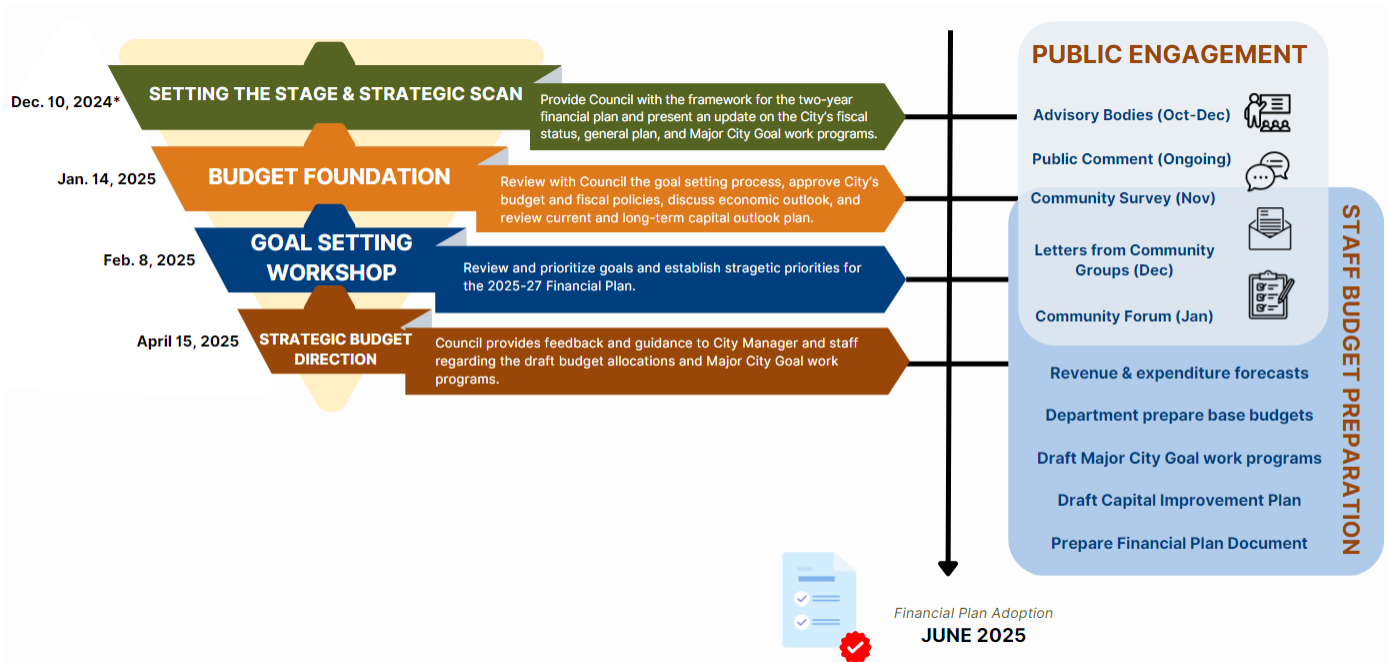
Dec. 10, 2024*

SETTING THE STAGE & STRATEGIC SCAN

Provide Council with the framework for the two-year financial plan and present an update on the City's fiscal status, general plan, and Major City Goal work programs.

Jan. 14, 2025

BUDGET FOUNDATION

Review with Council the goal setting process, approve City's budget and fiscal policies, discuss economic outlook, and review current and long-term capital outlook plan.

Feb. 8, 2025

GOAL SETTING WORKSHOP

Review and prioritize goals and establish stragetic priorities for the 2025-27 Financial Plan.

April 15, 2025

STRATEGIC BUDGET DIRECTION

Council provides feedback and guidance to City Manager and staff regarding the draft budget allocations and Major City Goal work programs.

PUBLIC ENGAGEMENT

Advisory Bodies (Oct-Dec)

Public Comment (Ongoing)

Community Survey (Nov)

Letters from Community Groups (Dec)

Community Forum (Jan)

STAFF BUDGET PREPARATION

Revenue & expenditure forecasts

Department prepare base budgets

Draft Major City Goal work programs

Draft Capital Improvement Plan

Prepare Financial Plan Document

Financial Plan Adoption
JUNE 2025